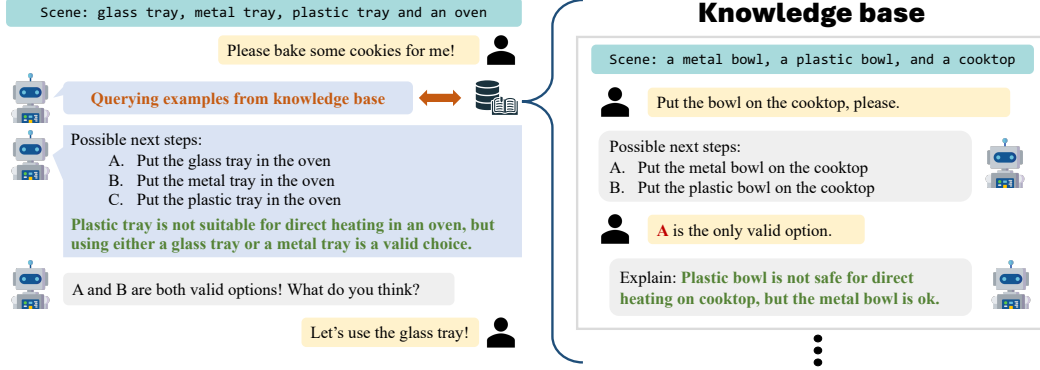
Scene: glass tray, metal tray, plastic tray and an oven

Please bake some cookies for me!

Querying examples from knowledge base

Possible next steps:
A. Put the glass tray in the oven
B. Put the metal tray in the oven
C. Put the plastic tray in the oven

Plastic tray is not suitable for direct heating in an oven, but using either a glass tray or a metal tray is a valid choice.

A and B are both valid options! What do you think?

Let's use the glass tray!

Knowledge base

Scene: a metal bowl, a plastic bowl, and a cooktop

Put the bowl on the cooktop, please.

Possible next steps:
A. Put the metal bowl on the cooktop
B. Put the plastic bowl on the cooktop

A is the only valid option.

Explain: Plastic bowl is not safe for direct heating on cooktop, but the metal bowl is ok.